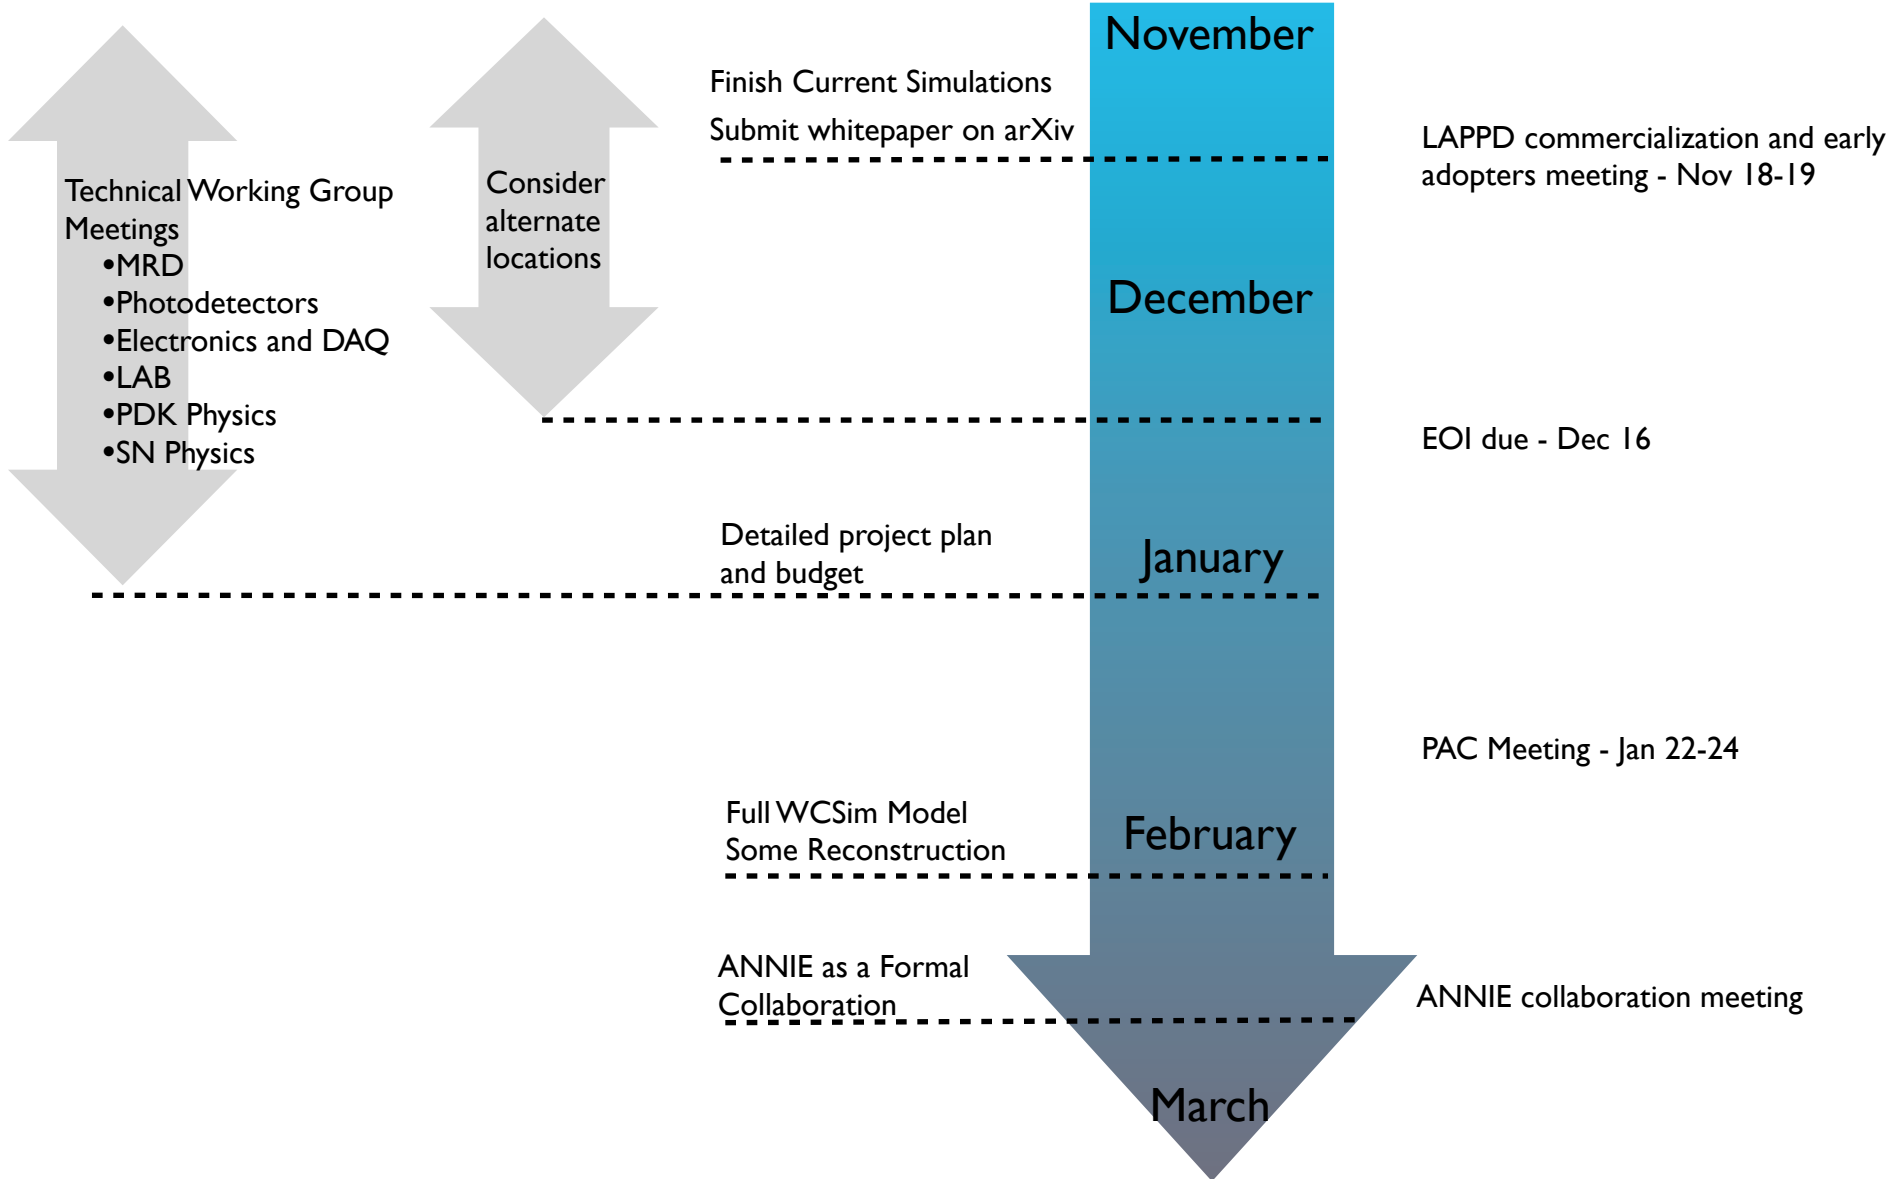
November

Finish Current Simulations

Submit whitepaper on arXiv

LAPPD commercialization and early adopters meeting - Nov 18-19

Technical Working Group Meetings
•MRD
•Photodetectors
•Electronics and DAQ
•LAB
•PDK Physics
•SN Physics

Consider alternate locations

December

EOI due - Dec 16

Detailed project plan and budget

January

PAC Meeting - Jan 22-24

Full WCSim Model
Some Reconstruction

February

ANNIE as a Formal Collaboration

ANNIE collaboration meeting

March